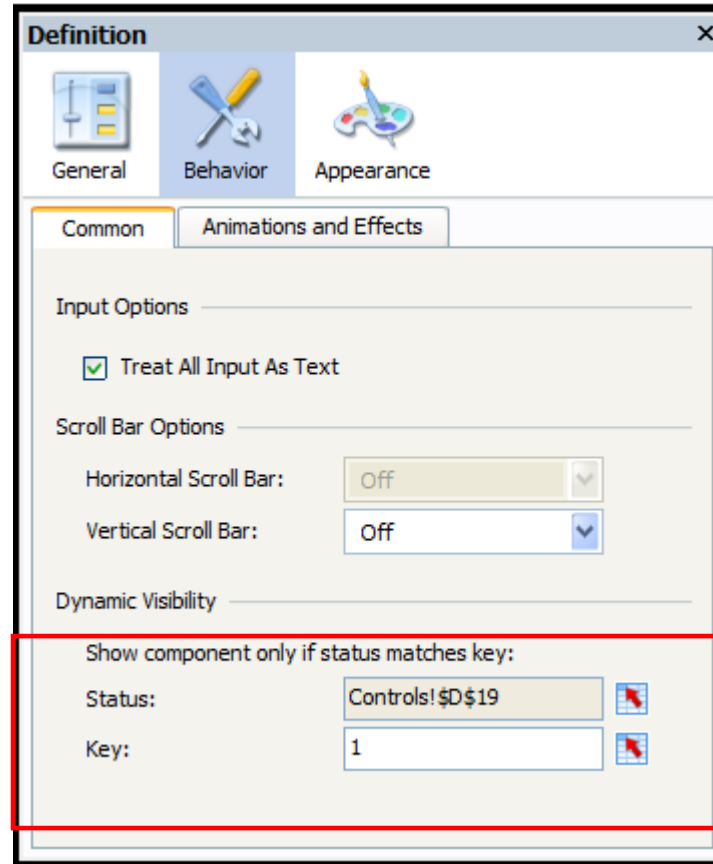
Definition ×

General Behavior Appearance

Common Animations and Effects

Input Options

☑ Treat All Input As Text

Scroll Bar Options

Horizontal Scroll Bar: Off

Vertical Scroll Bar: Off

Dynamic Visibility

Show component only if status matches key:

Status: Controls!$D$19

Key: 1